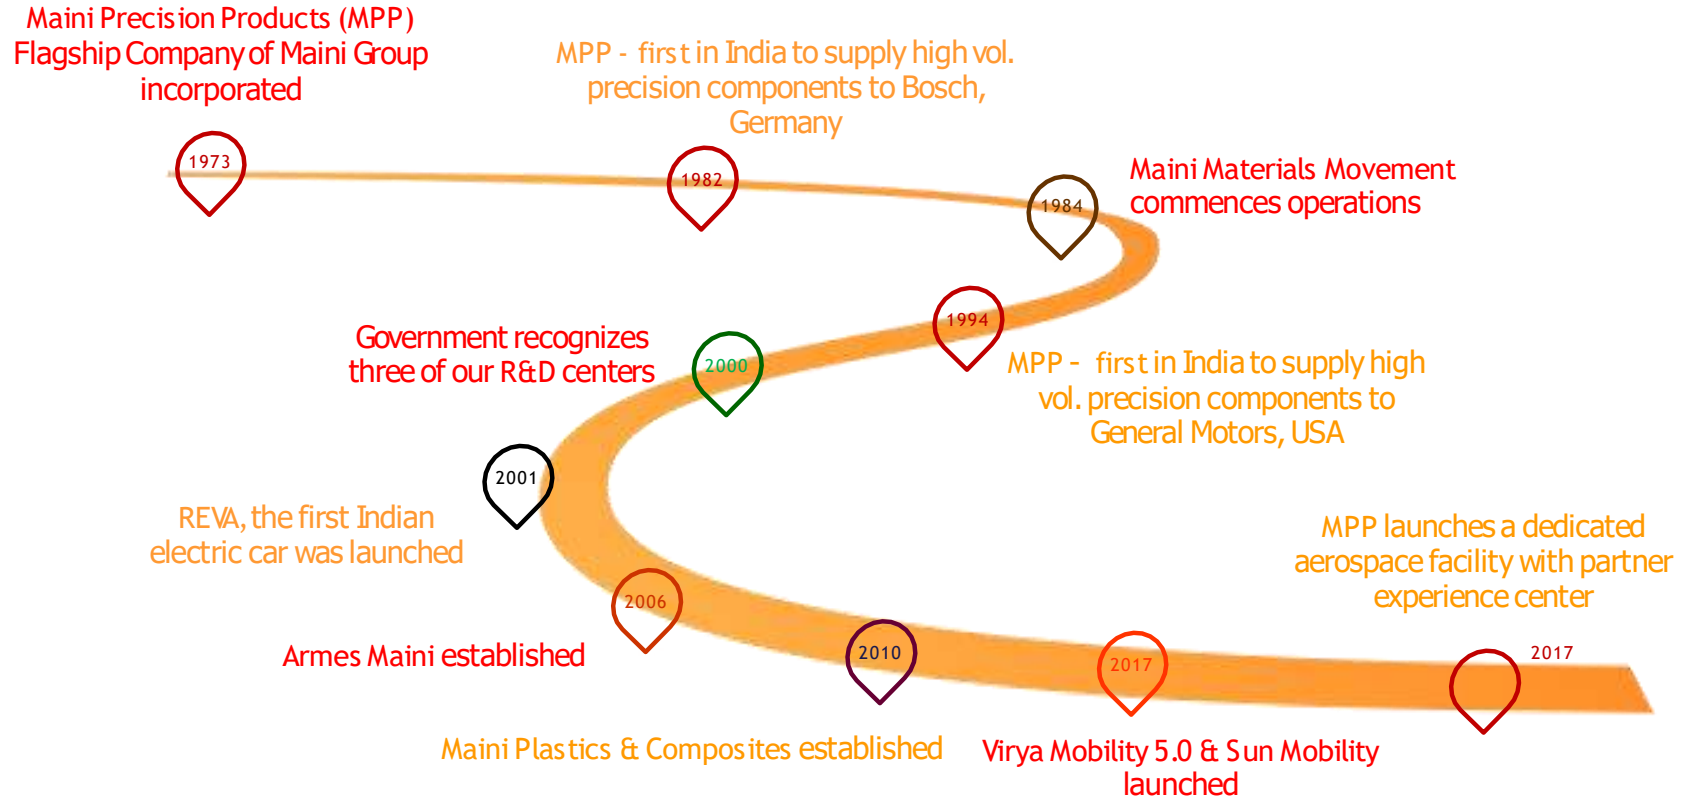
Maini Precision Products (MPP) Flagship Company of Maini Group incorporated

1973

MPP - first in India to supply high vol. precision components to Bosch, Germany

1982

1984

Maini Materials Movement commences operations

1994

Government recognizes three of our R&D centers

2000

MPP - first in India to supply high vol. precision components to General Motors, USA

2001

REVA, the first Indian electric car was launched

MPP launches a dedicated aerospace facility with partner experience center

2006

Armes Maini established

2010

2017

2017

Maini Plastics & Composites established

Virya Mobility 5.0 & Sun Mobility launched